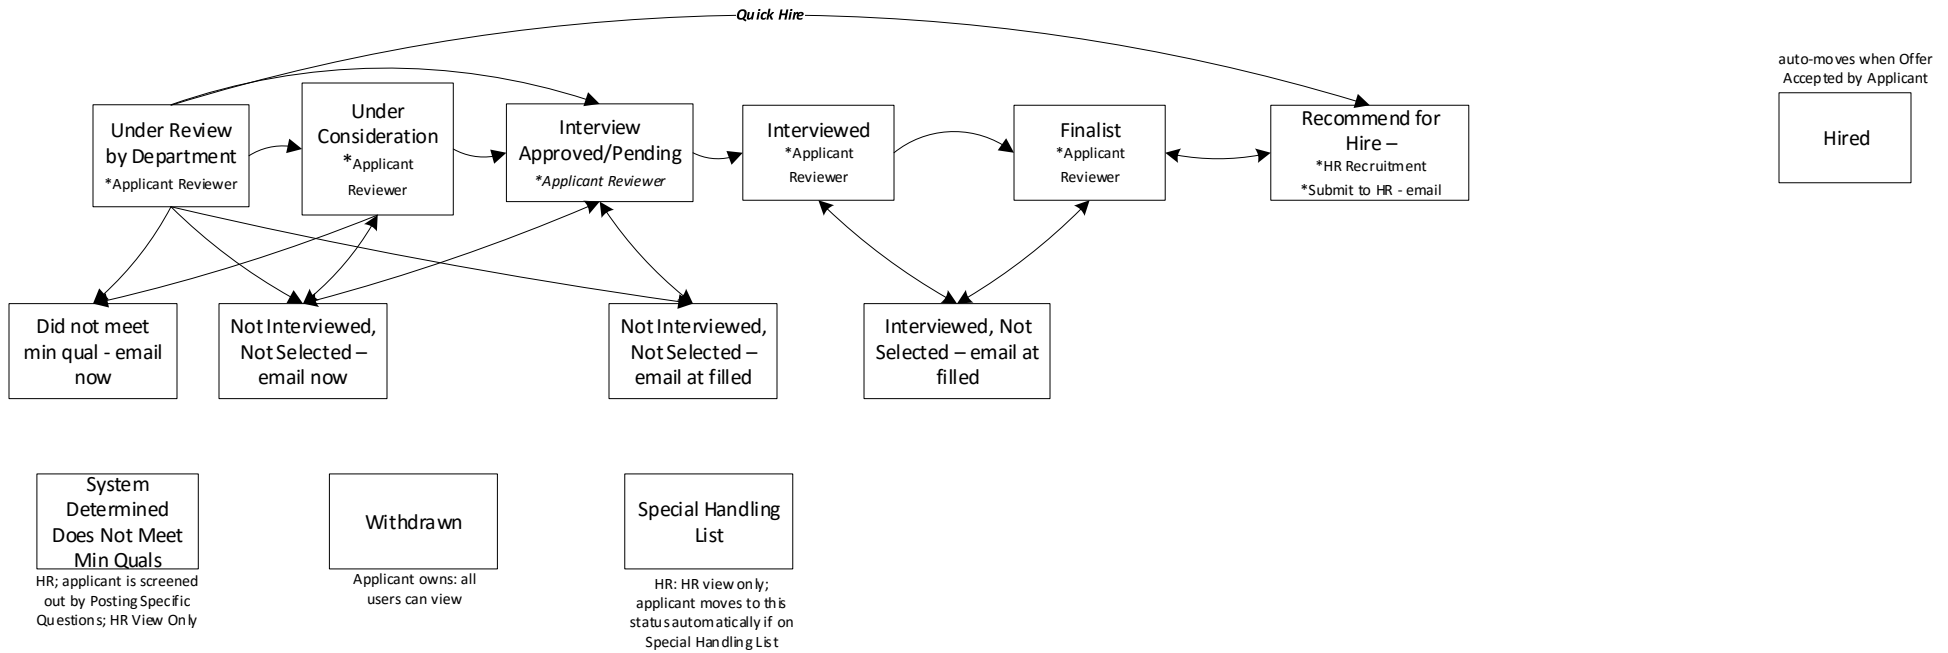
Quick Hire

auto-moves when Offer Accepted by Applicant

Under Review by Department
*Applicant Reviewer

Under Consideration
*Applicant Reviewer

Interview Approved/Pending
*Applicant Reviewer

Interviewed
*Applicant Reviewer

Finalist
*Applicant Reviewer

Recommend for Hire –
*HR Recruitment
*Submit to HR - email

Hired

Did not meet min qual - email now

Not Interviewed, Not Selected – email now

Not Interviewed, Not Selected – email at filled

Interviewed, Not Selected – email at filled

System Determined Does Not Meet Min Quals
HR; applicant is screened out by Posting Specific Questions; HR View Only

Withdrawn
Applicant owns: all users can view

Special Handling List
HR: HR view only; applicant moves to this status automatically if on Special Handling List